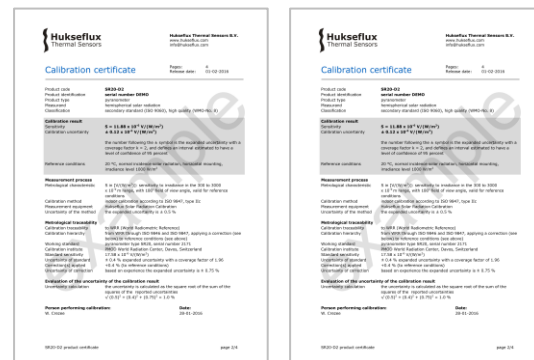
Hukseflux Thermal Sensors

Hukseflux Thermal Sensors B.V.
www.hukseflux.com
info@hukseflux.com

Calibration certificate

Pages: 4
Release date: 01-02-2016

Product code SR20-D2
Product identification serial number DEMO
Product type pyranometer
Measurand hemispherical solar radiation
Classification secondary standard (ISO 9060), high quality (WMO-No. 8)

Calibration result
Sensitivity S = 11.88 × 10⁻⁶ V/(W/m²)
Calibration uncertainty ± 0.13 × 10⁻⁶ V/(W/m²)

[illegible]

Reference conditions 20 °C, normal incidence solar radiation, horizontal mounting, irradiance level 1000 W/m²

Measurement process
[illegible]

Calibration method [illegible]
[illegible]
Uncertainty of the method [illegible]

Metrological traceability
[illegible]

Evaluation of the uncertainty of the calibration result
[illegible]

Person performing calibration:
W. Cnossen

Date:
28-01-2016

SR20-D2 product certificate page 2/4

Hukseflux Thermal Sensors

Hukseflux Thermal Sensors B.V.
www.hukseflux.com
info@hukseflux.com

Calibration certificate

Pages: 4
Release date: 01-02-2016

Product code SR20-D2
Product identification serial number DEMO
Product type pyranometer
Measurand hemispherical solar radiation
Classification secondary standard (ISO 9060), high quality (WMO-No. 8)

Calibration result
Sensitivity S = 11.88 × 10⁻⁶ V/(W/m²)
Calibration uncertainty ± 0.13 × 10⁻⁶ V/(W/m²)

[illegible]

Reference conditions 20 °C, normal incidence solar radiation, horizontal mounting, irradiance level 1000 W/m²

Measurement process
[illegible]

Calibration method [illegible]
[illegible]
Uncertainty of the method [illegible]

Metrological traceability
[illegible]

Evaluation of the uncertainty of the calibration result
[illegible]

Person performing calibration:
W. Cnossen

Date:
28-01-2016

SR20-D2 product certificate page 2/4